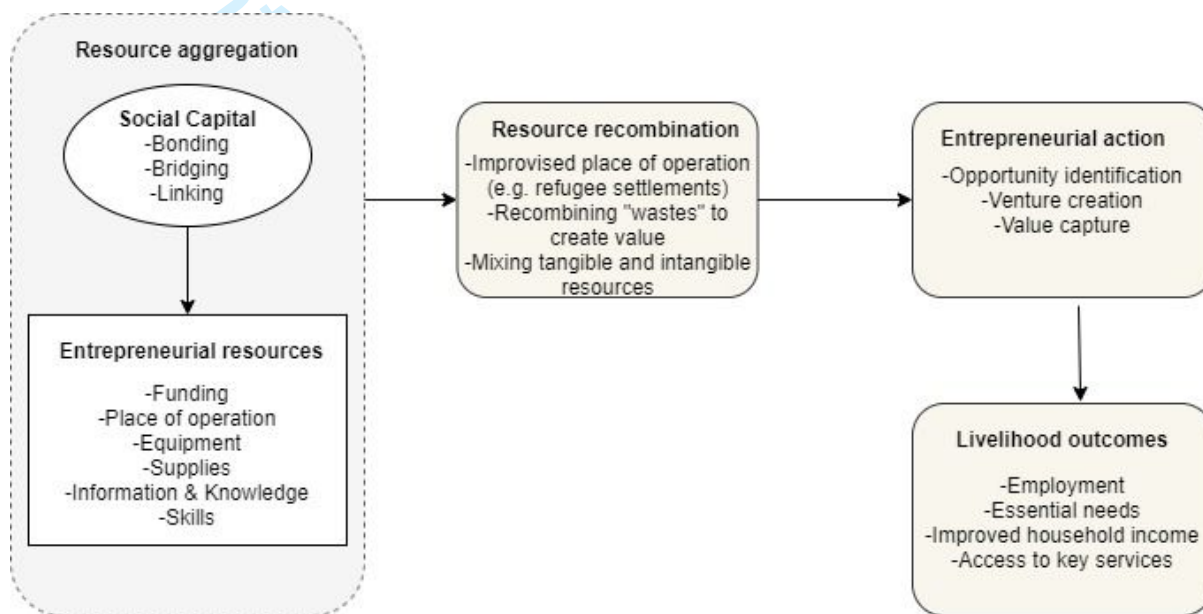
Resource aggregation

Social Capital
-Bonding
-Bridging
-Linking

Entrepreneurial resources

-Funding
-Place of operation
-Equipment
-Supplies
-Information & Knowledge
-Skills

Resource recombination

-Improvised place of operation (e.g. refugee settlements)
-Recombining "wastes" to create value
-Mixing tangible and intangible resources

Entrepreneurial action

-Opportunity identification
-Venture creation
-Value capture

Livelihood outcomes

-Employment
-Essential needs
-Improved household income
-Access to key services